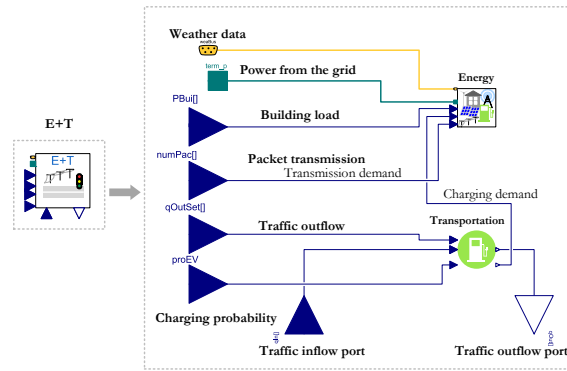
E+T

E+T

Weather data

weaBus

Power from the grid

term_p

Energy

PBui[]

Building load

numPac[]

Packet transmission

Transmission demand

Charging demand

qOutSet[]

Traffic outflow

Transportation

proEV

Charging probability

qIn

Traffic inflow port

qOut

Traffic outflow port